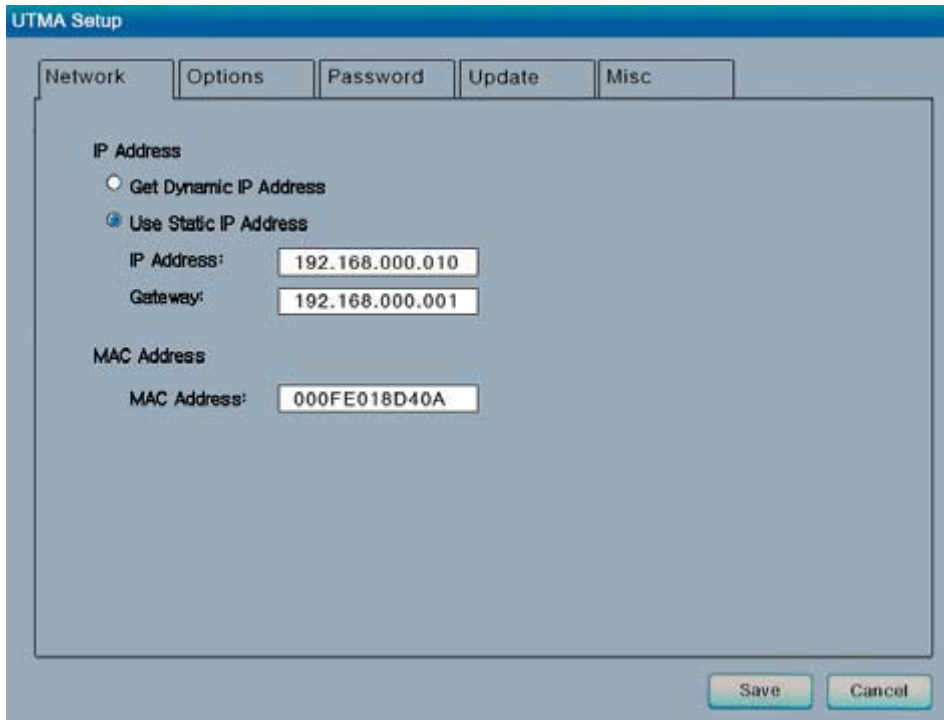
UTMA Setup

Network
Options
Password
Update
Misc

IP Address

Get Dynamic IP Address

Use Static IP Address

IP Address: 192.168.000.010

Gateway: 192.168.000.001

MAC Address

MAC Address: 000FE018D40A

Save
Cancel